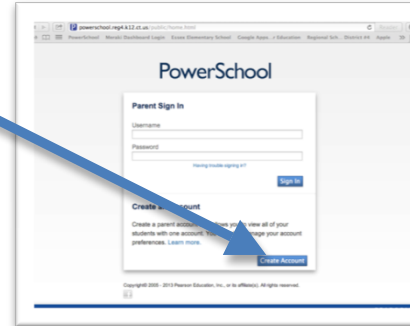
powerschool.reg4.k12.ct.us/public/home.html

PowerSchool Naviance Dashboard Login Essex Elementary School Google Apps ...r Education Regional Sch... District #4 Apple

PowerSchool

Parent Sign In

Username

Password

Having trouble signing in?

Sign In

Create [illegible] ount

Create a parent accoun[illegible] llows yo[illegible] view all of your students with one account. Yo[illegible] nage your account preferences. Learn more.

Create Account

Copyright© 2005 - 2013 Pearson Education, Inc., or its affiliate(s). All rights reserved.